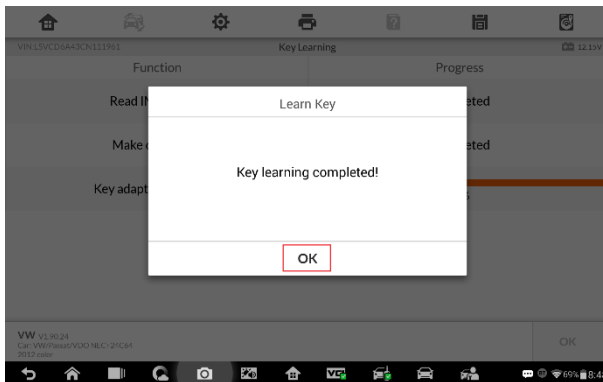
VIN:LSVCD6A43CN111961

Key Learning

12.15V

Function

Progress

Read I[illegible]

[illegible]eted

Make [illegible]

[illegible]eted

Key adapt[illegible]

Learn Key

Key learning completed!

OK

VW V1.90.24
Car: VW/Passat/VDO NEC+24C64
2012 color

OK

69% 8:4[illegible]